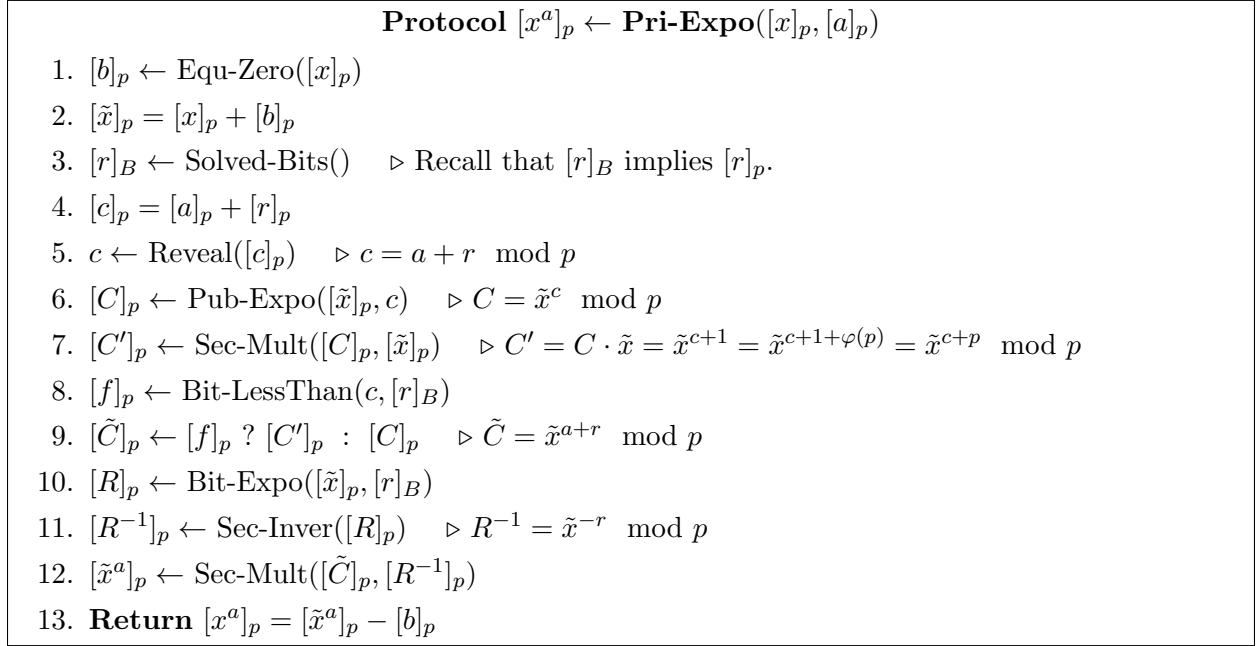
**Protocol** $[x^a]_p \leftarrow$ **Pri-Expo**$([x]_p, [a]_p)$

1. $[b]_p \leftarrow \text{Equ-Zero}([x]_p)$
2. $[\tilde{x}]_p = [x]_p + [b]_p$
3. $[r]_B \leftarrow \text{Solved-Bits}()$ $\triangleright$ Recall that $[r]_B$ implies $[r]_p$.
4. $[c]_p = [a]_p + [r]_p$
5. $c \leftarrow \text{Reveal}([c]_p)$ $\triangleright$ $c = a + r \mod p$
6. $[C]_p \leftarrow \text{Pub-Expo}([\tilde{x}]_p, c)$ $\triangleright$ $C = \tilde{x}^c \mod p$
7. $[C']_p \leftarrow \text{Sec-Mult}([C]_p, [\tilde{x}]_p)$ $\triangleright$ $C' = C \cdot \tilde{x} = \tilde{x}^{c+1} = \tilde{x}^{c+1+\varphi(p)} = \tilde{x}^{c+p} \mod p$
8. $[f]_p \leftarrow \text{Bit-LessThan}(c, [r]_B)$
9. $[\tilde{C}]_p \leftarrow [f]_p \; ? \; [C']_p \; : \; [C]_p$ $\triangleright$ $\tilde{C} = \tilde{x}^{a+r} \mod p$
10. $[R]_p \leftarrow \text{Bit-Expo}([\tilde{x}]_p, [r]_B)$
11. $[R^{-1}]_p \leftarrow \text{Sec-Inver}([R]_p)$ $\triangleright$ $R^{-1} = \tilde{x}^{-r} \mod p$
12. $[\tilde{x}^a]_p \leftarrow \text{Sec-Mult}([\tilde{C}]_p, [R^{-1}]_p)$
13. **Return** $[x^a]_p = [\tilde{x}^a]_p - [b]_p$